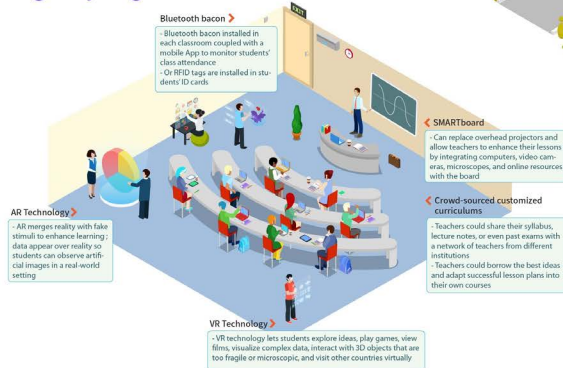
Bluetooth bacon

- Bluetooth bacon installed in each classroom coupled with a mobile App to monitor students' class attendance
- Or RFID tags are installed in students' ID cards

EXIT

SMARTboard

- Can replace overhead projectors and allow teachers to enhance their lessons by integrating computers, video cameras, microscopes, and online resources with the board

Crowd-sourced customized curriculums

- Teachers could share their syllabus, lecture notes, or even past exams with a network of teachers from different institutions
- Teachers could borrow the best ideas and adapt successful lesson plans into their own courses

AR Technology

- AR merges reality with fake stimuli to enhance learning ; data appear over reality so students can observe artificial images in a real-world setting

VR Technology

- VR technology lets students explore ideas, play games, view films, visualize complex data, interact with 3D objects that are too fragile or microscopic, and visit other countries virtually